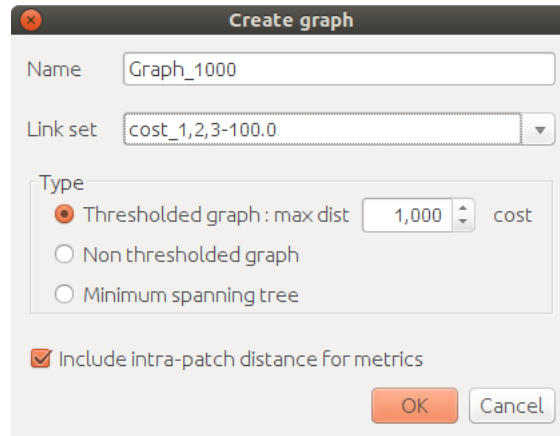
Create graph

Name Graph_1000

Link set cost_1,2,3-100.0

Type

Thresholded graph : max dist 1,000 cost

Non thresholded graph

Minimum spanning tree

Include intra-patch distance for metrics

OK Cancel